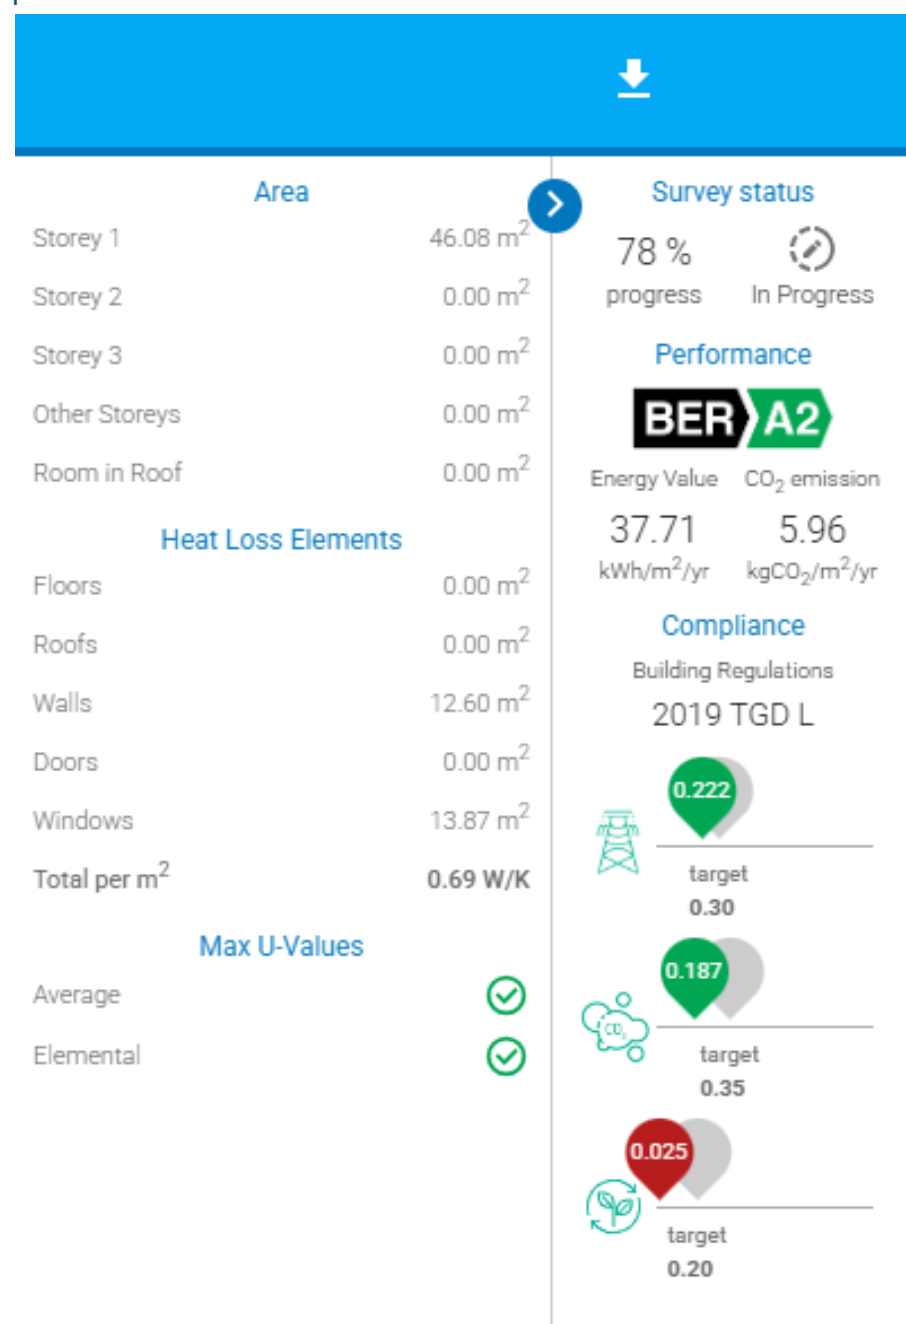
Area

Storey 1 46.08 $m^2$

Storey 2 0.00 $m^2$

Storey 3 0.00 $m^2$

Other Storeys 0.00 $m^2$

Room in Roof 0.00 $m^2$

Heat Loss Elements

Floors 0.00 $m^2$

Roofs 0.00 $m^2$

Walls 12.60 $m^2$

Doors 0.00 $m^2$

Windows 13.87 $m^2$

Total per $m^2$ 0.69 W/K

Max U-Values

Average

Elemental

Survey status

78 %
progress

In Progress

Performance

BER A2

Energy Value
37.71
$kWh/m^2/yr$

$CO_2$ emission
5.96
$kgCO_2/m^2/yr$

Compliance

Building Regulations

2019 TGD L

0.222
target
0.30

0.187
$CO_2$
target
0.35

0.025
target
0.20